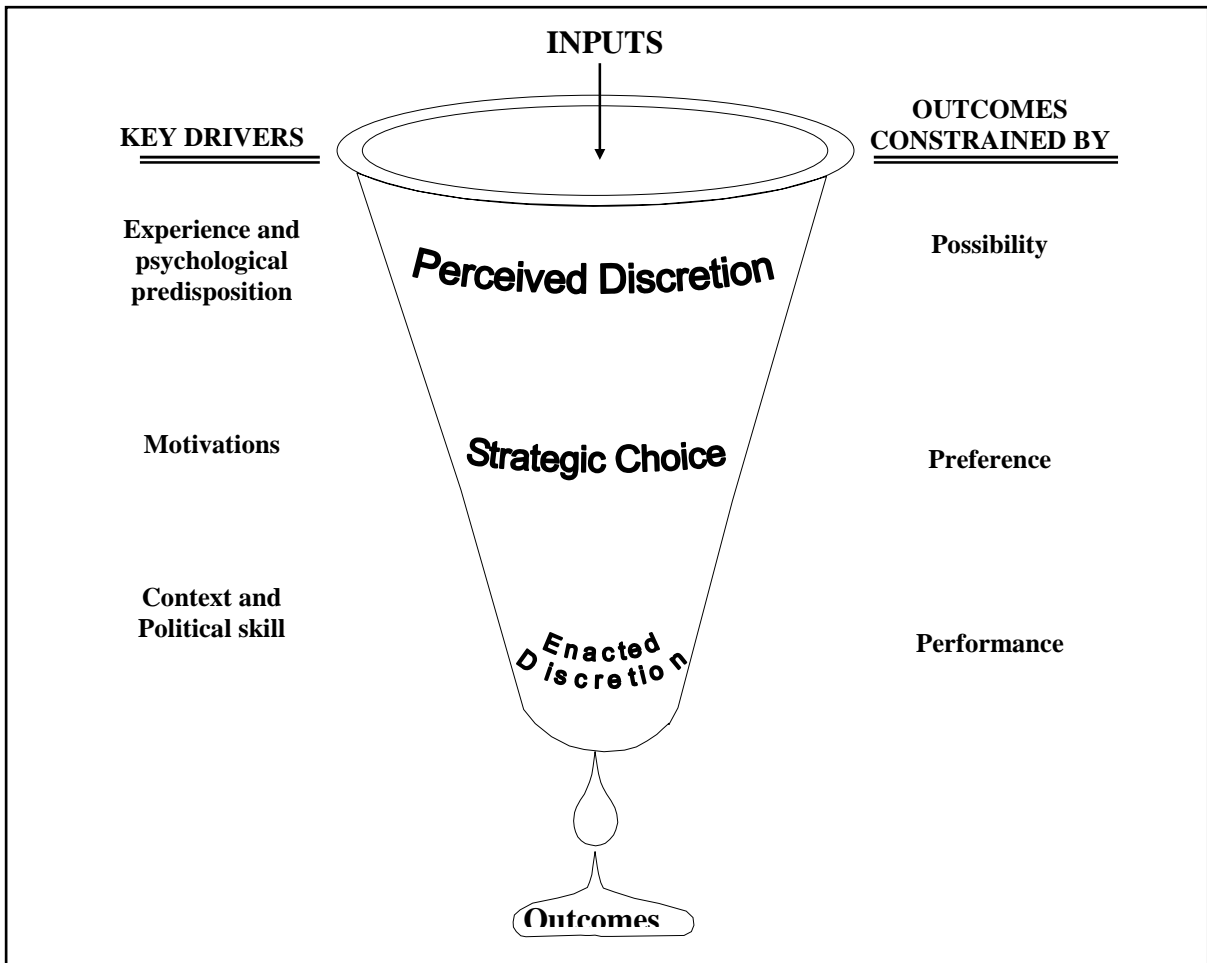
INPUTS

KEY DRIVERS

OUTCOMES CONSTRAINED BY

Experience and psychological predisposition

Perceived Discretion

Possibility

Motivations

Strategic Choice

Preference

Context and Political skill

Enacted Discretion

Performance

Outcomes